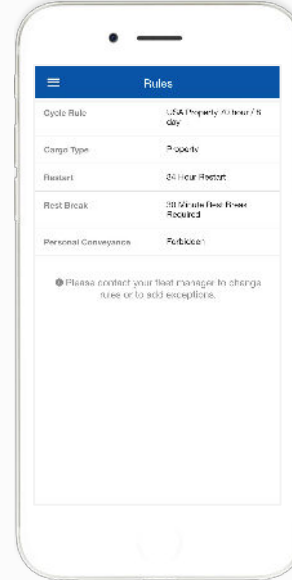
Rules

| | |
|---|---|
| Cycle Rule | USA Property 70 hour / 8 day |
| Cargo Type | Property |
| Restart | 34 Hour Restart |
| Rest Break | 30 Minute Rest Break Required |
| Personal Conveyance | Forbidden |

Please contact your fleet manager to change rules or to add exceptions.